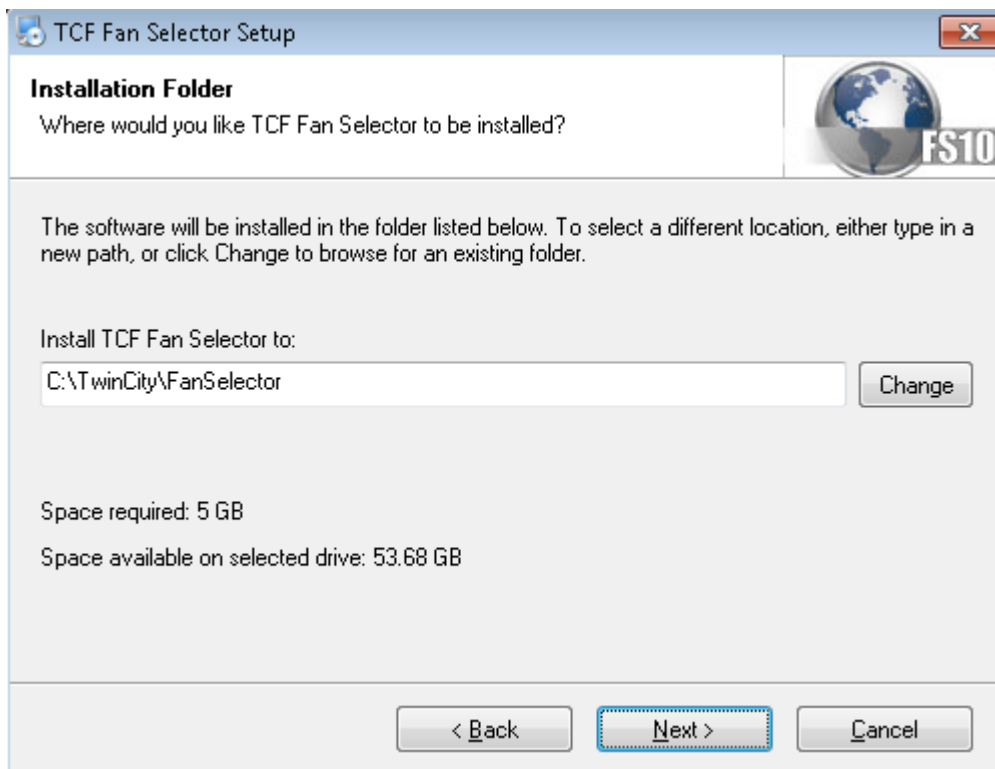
TCF Fan Selector Setup

Installation Folder

Where would you like TCF Fan Selector to be installed?

FS10

The software will be installed in the folder listed below. To select a different location, either type in a new path, or click Change to browse for an existing folder.

Install TCF Fan Selector to:

C:\TwinCity\FanSelector

Change

Space required: 5 GB

Space available on selected drive: 53.68 GB

< Back

Next >

Cancel